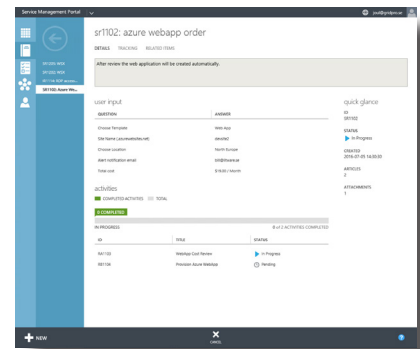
Service Management Portal

jsw@gridpro.se

SR1000: WSA
SR1002: WSA
SR1104: RDP access
SR1102: Azure We...

sr1102: azure webapp order

DETAILS TRACKING RELATED ITEMS

After review the web application will be created automatically.

user input

| QUESTION | ANSWER |
|---|---|
| Choose Template | Web App |
| Site Name (.azurewebsites.net) | demo6C |
| Choose location | North Europe |
| Alert notification email | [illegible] |
| Total cost | $19.00 / Month |

activities

COMPLETED ACTIVITIES TOTAL

0 COMPLETED

IN PROGRESS 0 of 2 ACTIVITIES COMPLETED

| ID | TITLE | STATUS |
|---|---|---|
| RA1105 | WebApp Cost Review | In Progress |
| RB1106 | Provision Azure WebApp | Pending |

quick glance

ID
SR1102

STATUS
In Progress

CREATED
2016-07-05 14:35:03

ARTICLES
3

ATTACHMENTS
1

NEW

CANCEL